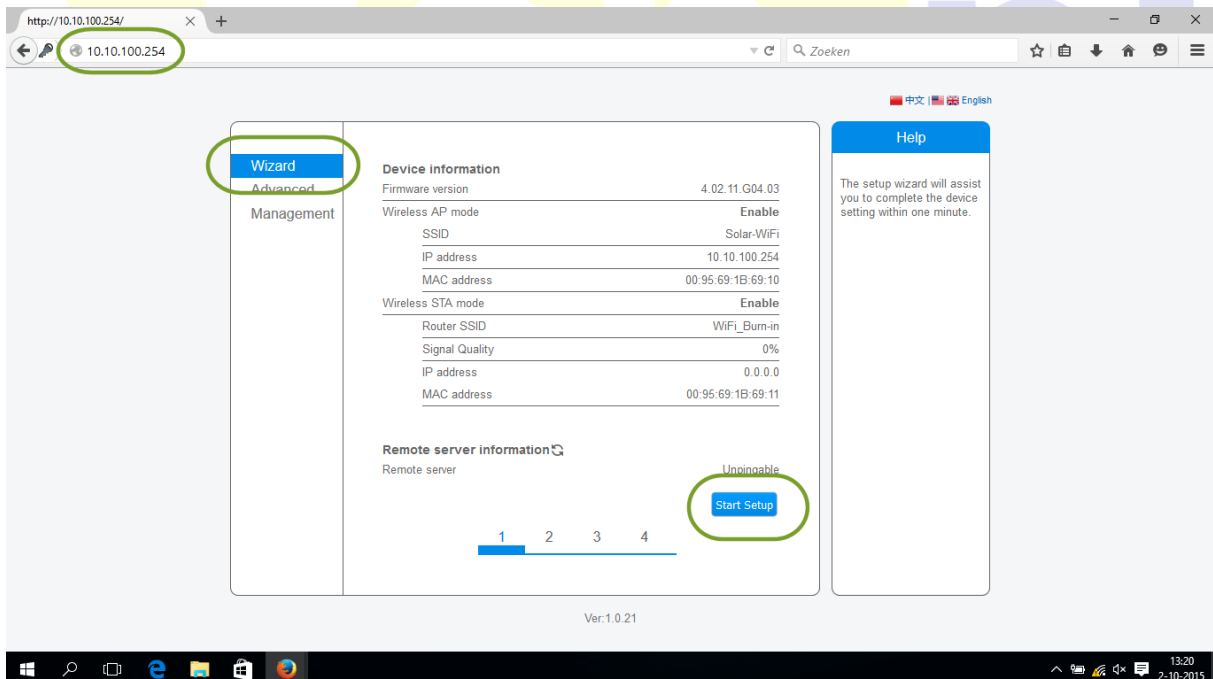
http://10.10.100.254/

10.10.100.254

Zoeken

中文 | English

Wizard
Advanced
Management

Device information

| | |
|---|---|
| Firmware version | 4.02.11.G04.03 |
| Wireless AP mode | Enable |
| SSID | Solar-WiFi |
| IP address | 10.10.100.254 |
| MAC address | 00:95:69:1B:69:10 |
| Wireless STA mode | Enable |
| Router SSID | WiFi_Burn-in |
| Signal Quality | 0% |
| IP address | 0.0.0.0 |
| MAC address | 00:95:69:1B:69:11 |

Remote server information

Remote server Unpingable

Start Setup

1 2 3 4

Help

The setup wizard will assist you to complete the device setting within one minute.

Ver:1.0.21

13:20
2-10-2015